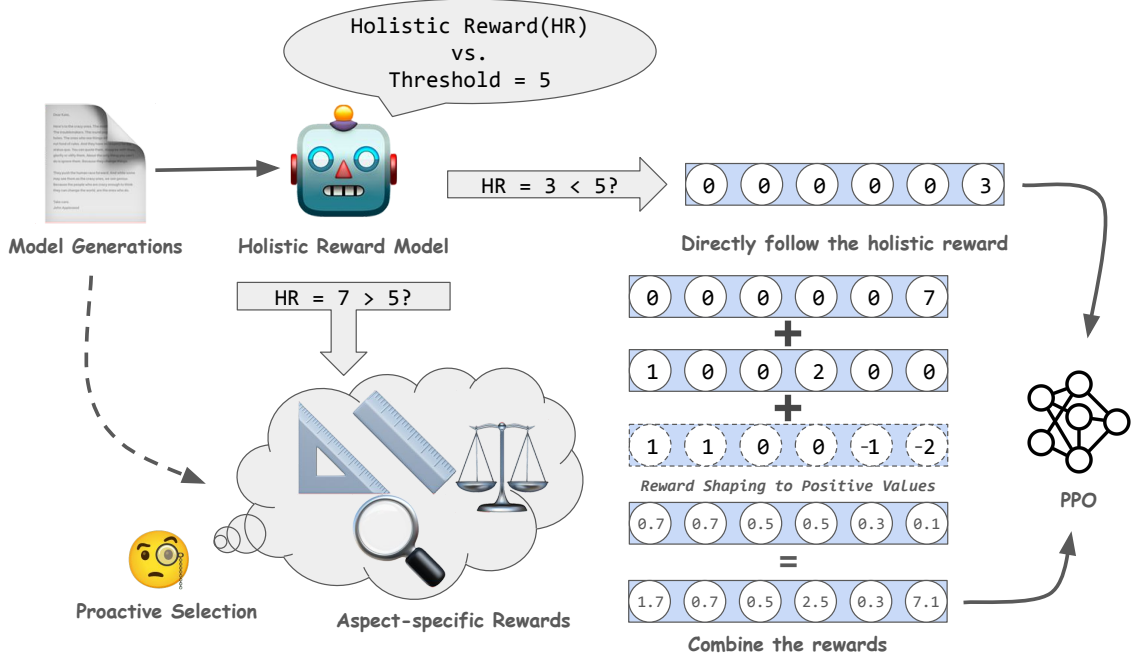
Holistic Reward(HR)
vs.
Threshold = 5

Model Generations

Holistic Reward Model

HR = 3 < 5?

| 0 | 0 | 0 | 0 | 0 | 3 |
|---|---|---|---|---|---|

Directly follow the holistic reward

HR = 7 > 5?

| 0 | 0 | 0 | 0 | 0 | 7 |
|---|---|---|---|---|---|

+

| 1 | 0 | 0 | 2 | 0 | 0 |
|---|---|---|---|---|---|

+

| 1 | 1 | 0 | 0 | -1 | -2 |
|---|---|---|---|---|---|

Reward Shaping to Positive Values

| 0.7 | 0.7 | 0.5 | 0.5 | 0.3 | 0.1 |
|---|---|---|---|---|---|

=

| 1.7 | 0.7 | 0.5 | 2.5 | 0.3 | 7.1 |
|---|---|---|---|---|---|

Combine the rewards

PPO

Proactive Selection

Aspect-specific Rewards